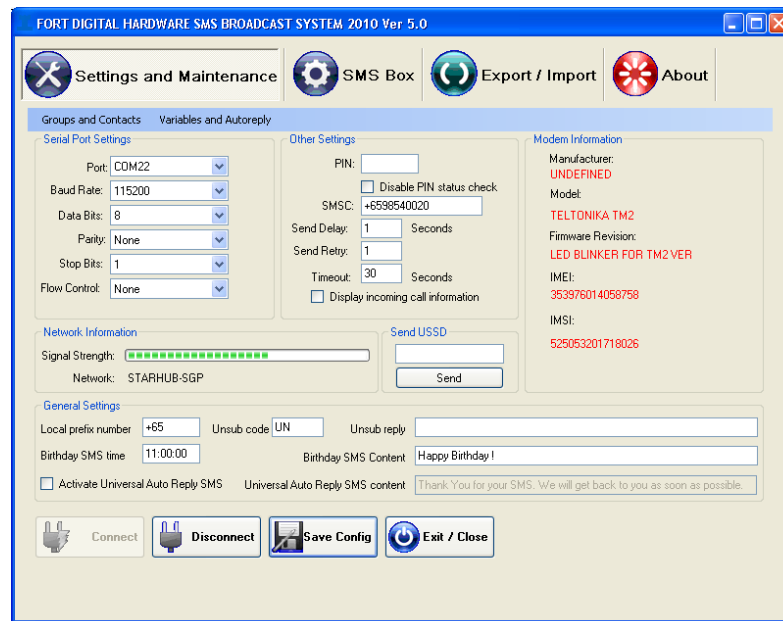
FORT DIGITAL HARDWARE SMS BROADCAST SYSTEM 2010 Ver 5.0

Settings and Maintenance
SMS Box
Export / Import
About

Groups and Contacts
Variables and Autoreply

Serial Port Settings
Port: COM22
Baud Rate: 115200
Data Bits: 8
Parity: None
Stop Bits: 1
Flow Control: None

Other Settings
PIN:
Disable PIN status check
SMSC: +6598540020
Send Delay: 1 Seconds
Send Retry: 1
Timeout: 30 Seconds
Display incoming call information

Modem Information
Manufacturer:
UNDEFINED
Model:
TELTONIKA TM2
Firmware Revision:
LED BLINKER FOR TM2 VER
IMEI:
353976014058758
IMSI:
525053201718026

Network Information
Signal Strength:
Network: STARHUB-SGP

Send USSD
Send

General Settings
Local prefix number +65
Unsub code UN
Unsub reply
Birthday SMS time 11:00:00
Birthday SMS Content Happy Birthday !
Activate Universal Auto Reply SMS
Universal Auto Reply SMS content Thank You for your SMS. We will get back to you as soon as possible.

Connect
Disconnect
Save Config
Exit / Close